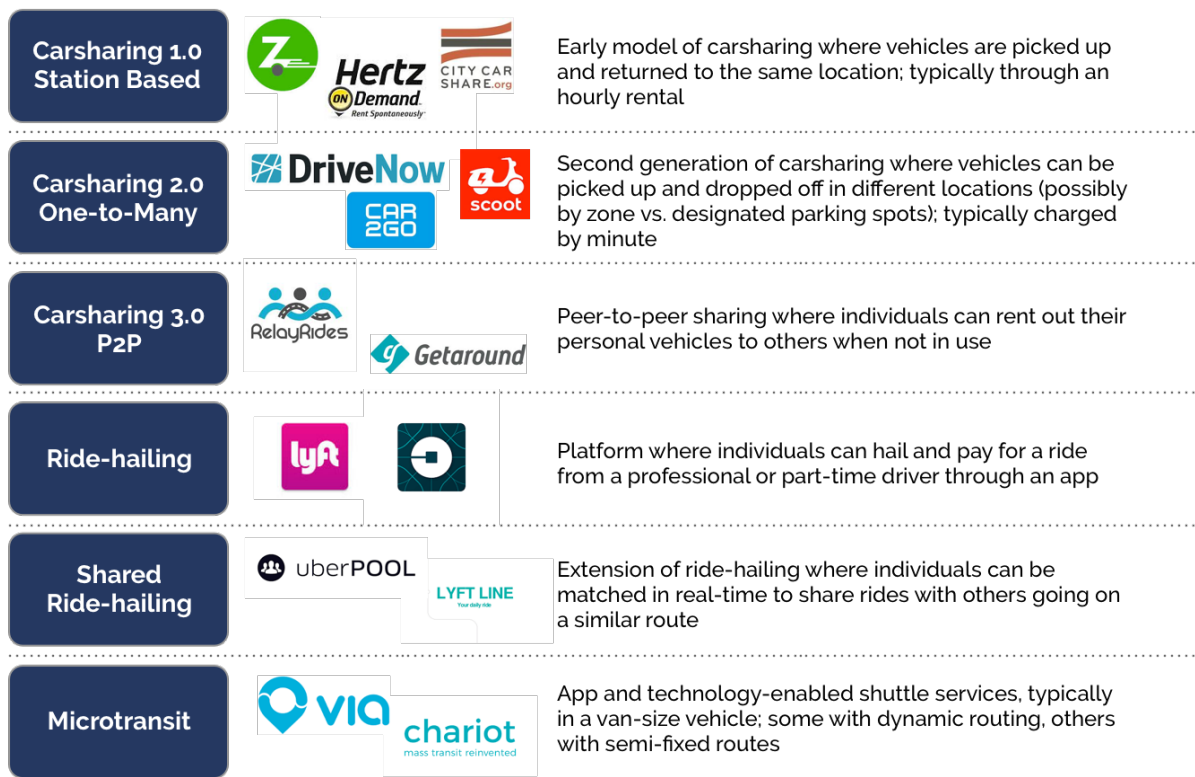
Carsharing 1.0
Station Based

Hertz
ON Demand
Rent Spontaneously

CITY CAR SHARE.org

Early model of carsharing where vehicles are picked up and returned to the same location; typically through an hourly rental

Carsharing 2.0
One-to-Many

DriveNow

CAR2GO

scoot

Second generation of carsharing where vehicles can be picked up and dropped off in different locations (possibly by zone vs. designated parking spots); typically charged by minute

Carsharing 3.0
P2P

RelayRides

Getaround

Peer-to-peer sharing where individuals can rent out their personal vehicles to others when not in use

Ride-hailing

lyft

Platform where individuals can hail and pay for a ride from a professional or part-time driver through an app

Shared
Ride-hailing

uberPOOL

LYFT LINE
Your daily ride

Extension of ride-hailing where individuals can be matched in real-time to share rides with others going on a similar route

Microtransit

VIA

chariot
mass transit reinvented

App and technology-enabled shuttle services, typically in a van-size vehicle; some with dynamic routing, others with semi-fixed routes